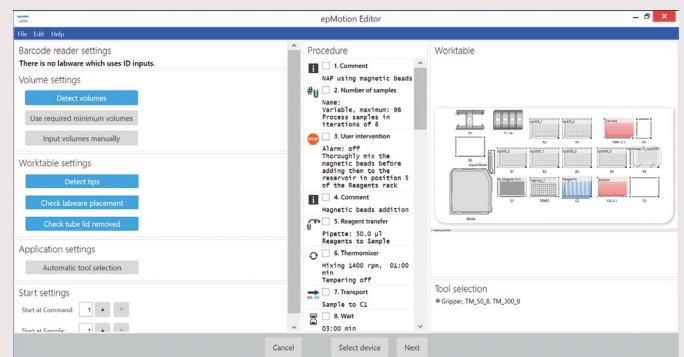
epMotion Editor

File Edit Help

Barcode reader settings
There is no labware which uses ID inputs.

Volume settings
Detect volumes
Use required minimum volumes
Input volumes manually

Worktable settings
Detect tips
Check labware placement
Check tube lid removed

Application settings
Automatic tool selection

Start settings
Start at Command: 1
Start at Sample: 1

Procedure
1. Comment
NAP using magnetic beads
2. Number of samples
Name:
Variable, maximum: 96
Process samples in iterations of 8
3. User intervention
Alarm: off
Thoroughly mix the magnetic beads before adding then to the reservoir in position 5 of the Reagents rack
4. Comment
Magnetic beads addition
5. Reagent transfer
Pipette: 50.0 µl
Reagents to Sample
6. Thermomixer
Mixing 1400 rpm, 01:00 min
Tempering off
7. Transport
Sample to C1
8. Wait
03:00 min

Worktable

Tool selection
Gripper, TM_50_8, TM_300_8

Cancel
Select device
Next